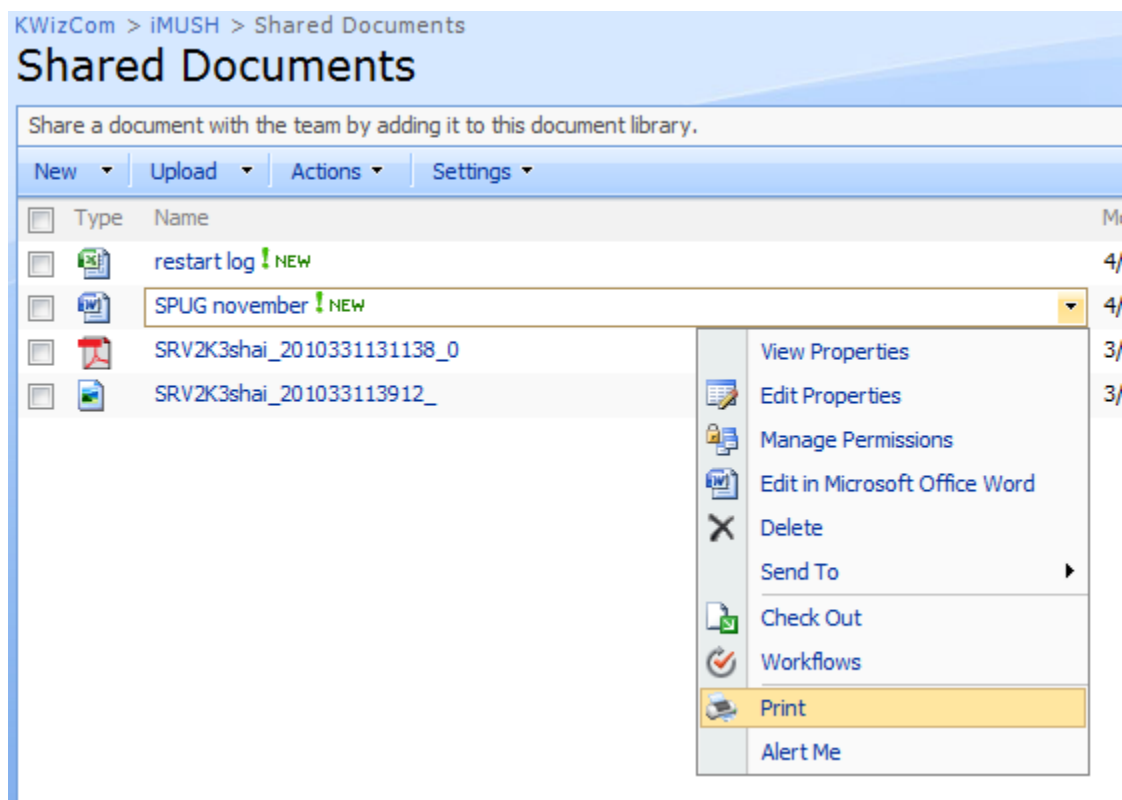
KWizCom > iMUSH > Shared Documents

Shared Documents

Share a document with the team by adding it to this document library.

New ▾ | Upload ▾ | Actions ▾ | Settings ▾

| Type | Name | M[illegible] |
|---|---|---|
| | restart log ! NEW | 4/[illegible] |
| | SPUG november ! NEW | 4/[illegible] |
| | SRV2K3shai_2010331131138_0 | 3/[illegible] |
| | SRV2K3shai_201033113912_ | 3/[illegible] |

View Properties
Edit Properties
Manage Permissions
Edit in Microsoft Office Word
Delete
Send To
Check Out
Workflows
Print
Alert Me